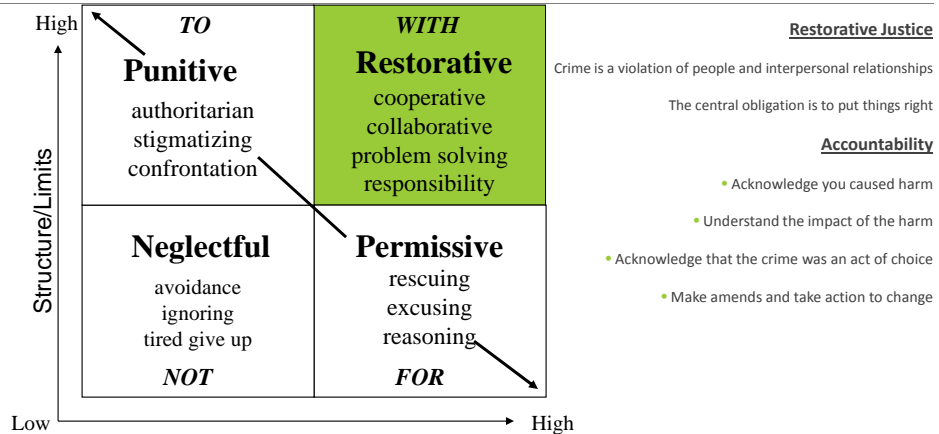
High

TO

Punitive

authoritarian
stigmatizing
confrontation

WITH

Restorative

cooperative
collaborative
problem solving
responsibility

Neglectful

avoidance
ignoring
tired give up

NOT

Permissive

rescuing
excusing
reasoning

FOR

Structure/Limits

Low

High

Restorative Justice

Crime is a violation of people and interpersonal relationships

The central obligation is to put things right

Accountability

• Acknowledge you caused harm

• Understand the impact of the harm

• Acknowledge that the crime was an act of choice

• Make amends and take action to change